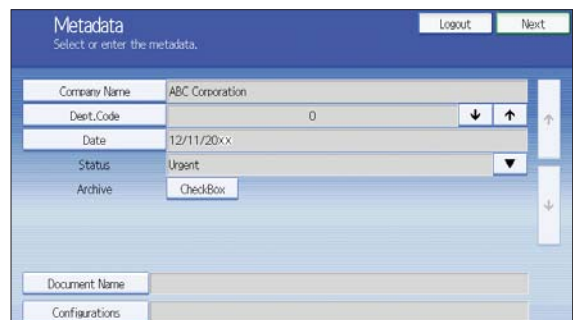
Metadata
Select or enter the metadata.

Logout
Next

| | |
|---|---|
| Company Name | ABC Corporation |
| Dept.Code | 0 |
| Date | 12/11/20xx |
| Status | Urgent |
| Archive | CheckBox |
| Document Name | |
| Configurations | |